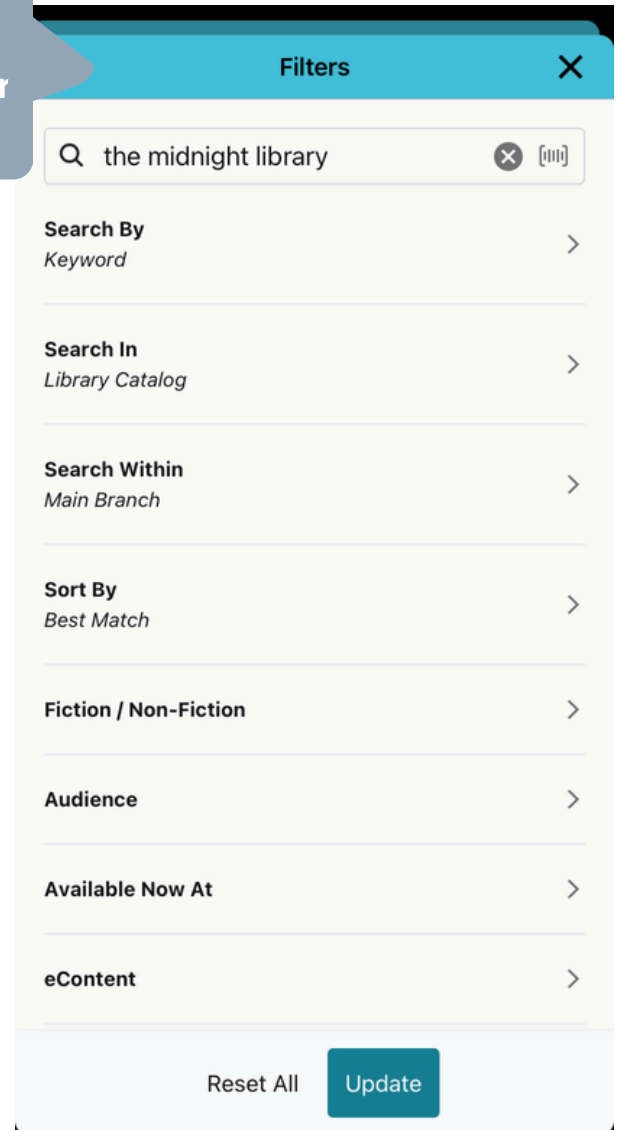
r

Filters

the midnight library

Search By
Keyword

Search In
Library Catalog

Search Within
Main Branch

Sort By
Best Match

Fiction / Non-Fiction

Audience

Available Now At

eContent

Reset All
Update